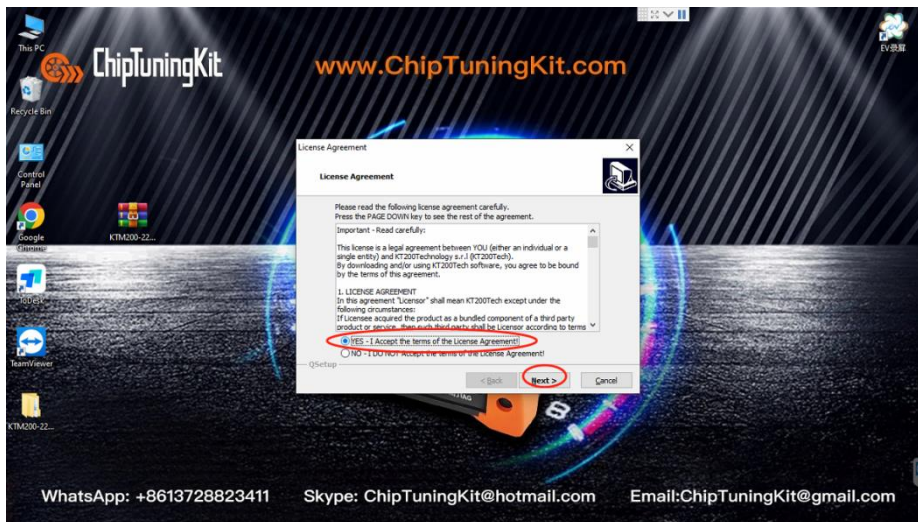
This PC

ChipTuningKit

www.ChipTuningKit.com

EV录屏

Recycle Bin

Control Panel

Google Chrome

KTM200-22...

ToDesk

TeamViewer

KTM200-22...

License Agreement

License Agreement

Please read the following license agreement carefully.
Press the PAGE DOWN key to see the rest of the agreement.

Important - Read carefully:

This license is a legal agreement between YOU (either an individual or a single entity) and KT200Technology s.r.l (KT200Tech).
By downloading and/or using KT200Tech software, you agree to be bound by the terms of this agreement.

1. LICENSE AGREEMENT
In this agreement "Licensor" shall mean KT200Tech except under the following circumstances:
If Licensee acquired the product as a bundled component of a third party product or service, then such third party shall be Licensor according to terms

YES - I Accept the terms of the License Agreement!
NO - I DO NOT Accept the terms of the License Agreement!

QSetup

< Back    Next >    Cancel

WhatsApp: +8613728823411    Skype: ChipTuningKit@hotmail.com    Email:ChipTuningKit@gmail.com